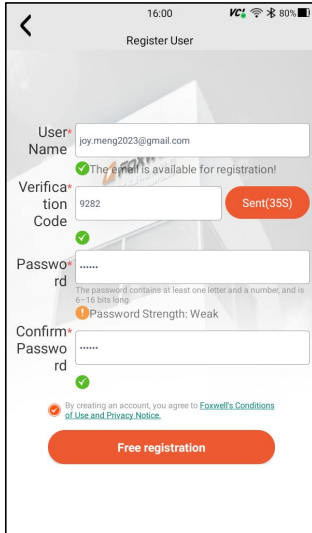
16:00 80%

Register User

User Name*
joy.meng2023@gmail.com
The email is available for registration!

Verification Code*
9282
Sent(35S)

Password*
······
The password contains at least one letter and a number, and is 6~16 bits long.
Password Strength: Weak

Confirm Password*
······

By creating an account, you agree to Foxwell's Conditions of Use and Privacy Notice.

Free registration